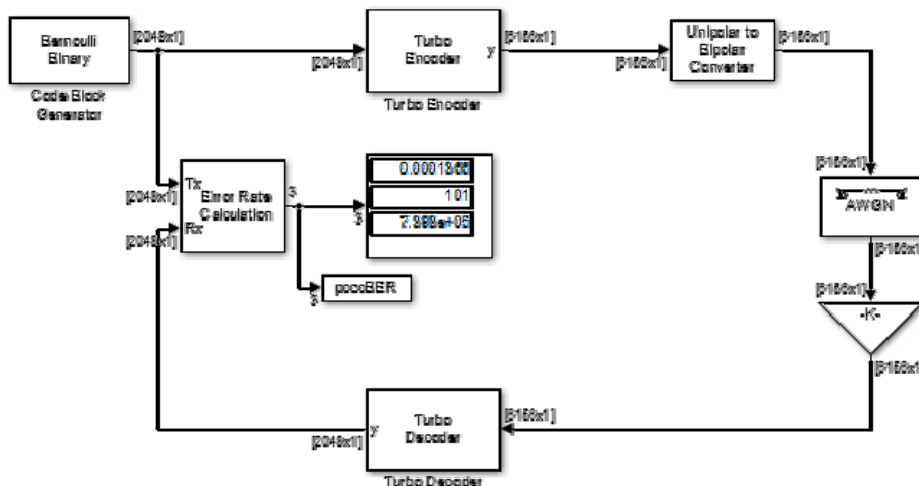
Bernoulli Binary

Code Block Generator

[2048x1]

[2048x1]

Turbo Encoder

y

Turbo Encoder

[6156x1]

[6156x1]

Unipolar to Bipolar Converter

[6156x1]

[6156x1]

AWGN

[6156x1]

[6156x1]

-K-

[6156x1]

[2048x1]

Tx

[2048x1]

Rx

Error Rate Calculation

3

0.0001366

101

7.393e+05

3

3

pcccBER

[6156x1]

Turbo Decoder

y

[2048x1]

Turbo Decoder